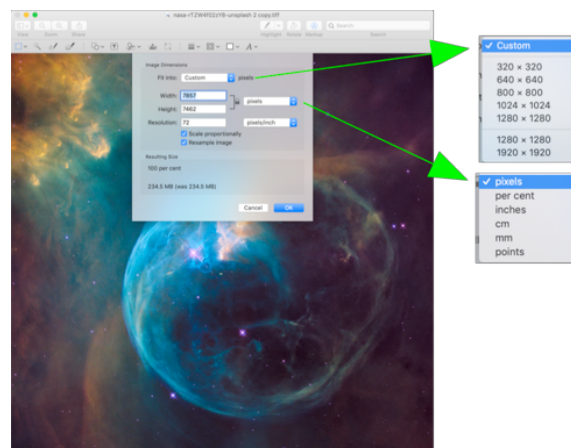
nasa-rTZW4f02zY8-unsplash 2 copy.tiff

View Zoom Share Highlight Rotate Markup Search

Image Dimensions

Fit into: Custom pixels

Width: 7857

Height: 7462 pixels

Resolution: 72 pixels/inch

Scale proportionally

Resample image

Resulting Size

100 per cent

234.5 MB (was 234.5 MB)

Cancel OK

✓ Custom
320 × 320
640 × 640
800 × 800
1024 × 1024
1280 × 1280
1280 × 1280
1920 × 1920

✓ pixels
per cent
inches
cm
mm
points